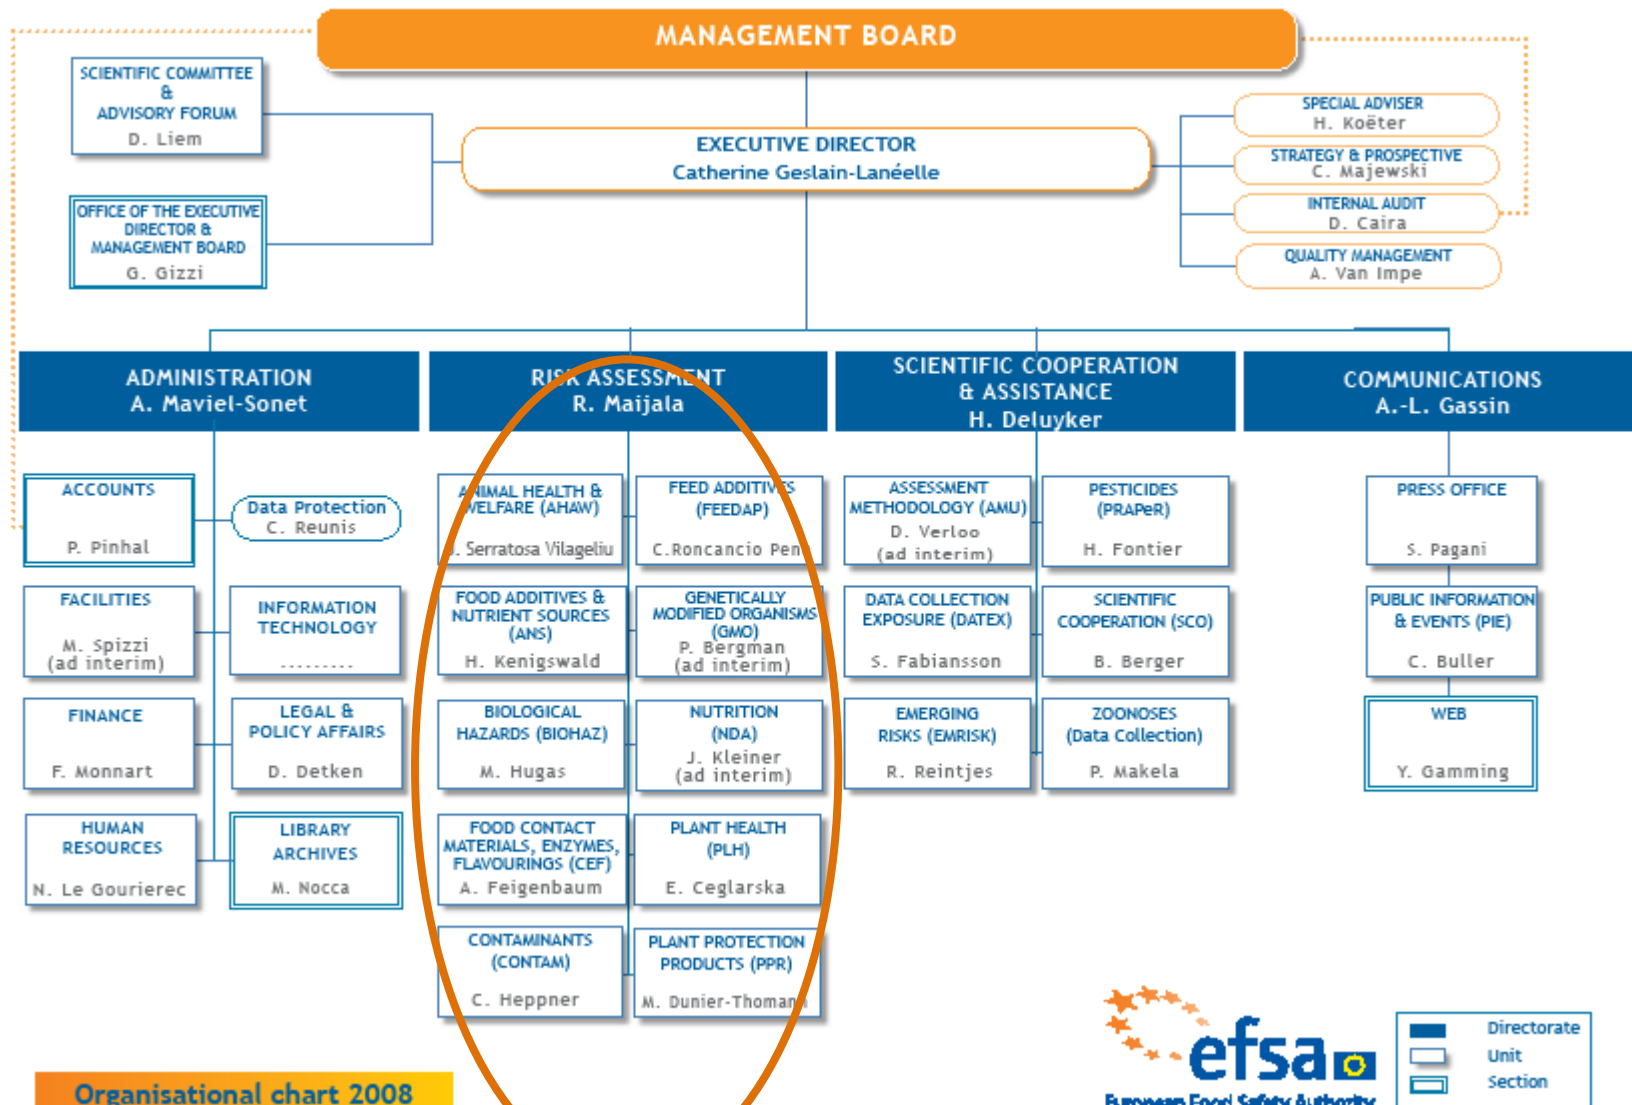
MANAGEMENT BOARD

SCIENTIFIC COMMITTEE & ADVISORY FORUM
D. Liem

OFFICE OF THE EXECUTIVE DIRECTOR & MANAGEMENT BOARD
G. Gizzi

EXECUTIVE DIRECTOR
Catherine Geslain-Lanéelle

SPECIAL ADVISER
H. Koëter

STRATEGY & PROSPECTIVE
C. Majewski

INTERNAL AUDIT
D. Caira

QUALITY MANAGEMENT
A. Van Impe

ADMINISTRATION
A. Maviel-Sonet

RISK ASSESSMENT
R. Maijala

SCIENTIFIC COOPERATION & ASSISTANCE
H. Deluyker

COMMUNICATIONS
A.-L. Gassin

ACCOUNTS
P. Pinhal

Data Protection
C. Reunis

FACILITIES
M. Spizzi (ad interim)

INFORMATION TECHNOLOGY
..........

FINANCE
F. Monnart

LEGAL & POLICY AFFAIRS
D. Detken

HUMAN RESOURCES
N. Le Gourierec

LIBRARY ARCHIVES
M. Nocca

ANIMAL HEALTH & WELFARE (AHAW)
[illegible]. Serratosa Vilageliu

FEED ADDITIVES (FEEDAP)
C.Roncancio Pen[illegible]

FOOD ADDITIVES & NUTRIENT SOURCES (ANS)
H. Kenigswald

GENETICALLY MODIFIED ORGANISMS (GMO)
P. Bergman (ad interim)

BIOLOGICAL HAZARDS (BIOHAZ)
M. Hugas

NUTRITION (NDA)
J. Kleiner (ad interim)

FOOD CONTACT MATERIALS, ENZYMES, FLAVOURINGS (CEF)
A. Feigenbaum

PLANT HEALTH (PLH)
E. Ceglarska

CONTAMINANTS (CONTAM)
C. Heppner

PLANT PROTECTION PRODUCTS (PPR)
M. Dunier-Thoman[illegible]

ASSESSMENT METHODOLOGY (AMU)
D. Verloo (ad interim)

PESTICIDES (PRAPeR)
H. Fontier

DATA COLLECTION EXPOSURE (DATEX)
S. Fabiansson

SCIENTIFIC COOPERATION (SCO)
B. Berger

EMERGING RISKS (EMRISK)
R. Reintjes

ZOONOSES (Data Collection)
P. Makela

PRESS OFFICE
S. Pagani

PUBLIC INFORMATION & EVENTS (PIE)
C. Buller

WEB
Y. Gamming

Organisational chart 2008

efsa
European Food Safety Authority

Directorate
Unit
Section